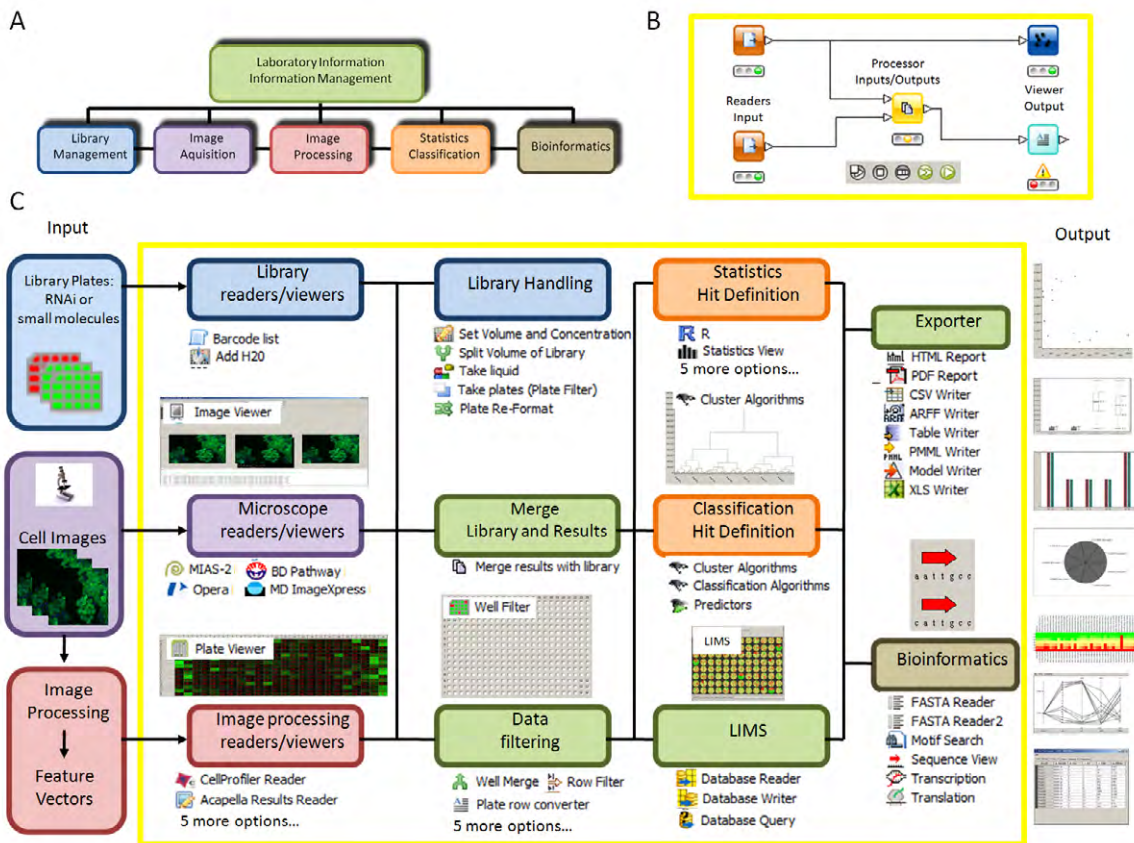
A

Laboratory Information Information Management

Library Management

Image Aquisition

Image Processing

Statistics Classification

Bioinformatics

B

Processor Inputs/Outputs

Readers Input

Viewer Output

C

Input

Library Plates: RNAi or small molecules

Cell Images

Image Processing

Feature Vectors

Library readers/viewers

Barcode list
Add H20

Image Viewer

Microscope readers/viewers

MIAS-2
BD Pathway
Opera
MD ImageXpress

Plate Viewer

Image processing readers/viewers

CellProfiler Reader
Acapella Results Reader
5 more options...

Library Handling

Set Volume and Concentration
Split Volume of Library
Take liquid
Take plates (Plate Filter)
Plate Re-Format

Merge Library and Results

Merge results with library

Well Filter

Data filtering

Well Merge
Row Filter
Plate row converter
5 more options...

Statistics Hit Definition

R
Statistics View
5 more options...

Cluster Algorithms

Classification Hit Definition

Cluster Algorithms
Classification Algorithms
Predictors

LIMS

LIMS

Database Reader
Database Writer
Database Query

Exporter

HTML Report
PDF Report
CSV Writer
ARFF Writer
Table Writer
PMML Writer
Model Writer
XLS Writer

aattgcc
cattgcc

Bioinformatics

FASTA Reader
FASTA Reader2
Motif Search
Sequence View
Transcription
Translation

Output